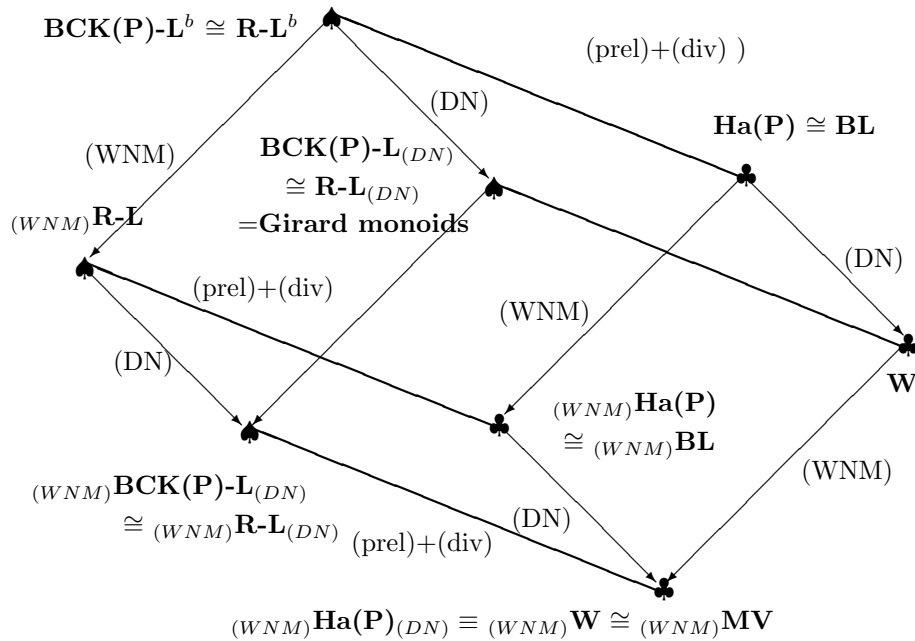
$\mathbf{BCK(P)\text{-}L}^b \cong \mathbf{R\text{-}L}^b$

(prel)+(div) )

(DN)

$\mathbf{Ha(P)} \cong \mathbf{BL}$

(WNM)

$\mathbf{BCK(P)\text{-}L}_{(DN)}$ $\cong \mathbf{R\text{-}L}_{(DN)}$ =**Girard monoids**

$_{(WNM)}\mathbf{R\text{-}L}$

(DN)

(prel)+(div)

(WNM)

(DN)

**W**

$_{(WNM)}\mathbf{Ha(P)}$ $\cong {}_{(WNM)}\mathbf{BL}$

(WNM)

$_{(WNM)}\mathbf{BCK(P)\text{-}L}_{(DN)}$ $\cong {}_{(WNM)}\mathbf{R\text{-}L}_{(DN)}$

(DN)

(prel)+(div)

$_{(WNM)}\mathbf{Ha(P)}_{(DN)} \equiv {}_{(WNM)}\mathbf{W} \cong {}_{(WNM)}\mathbf{MV}$